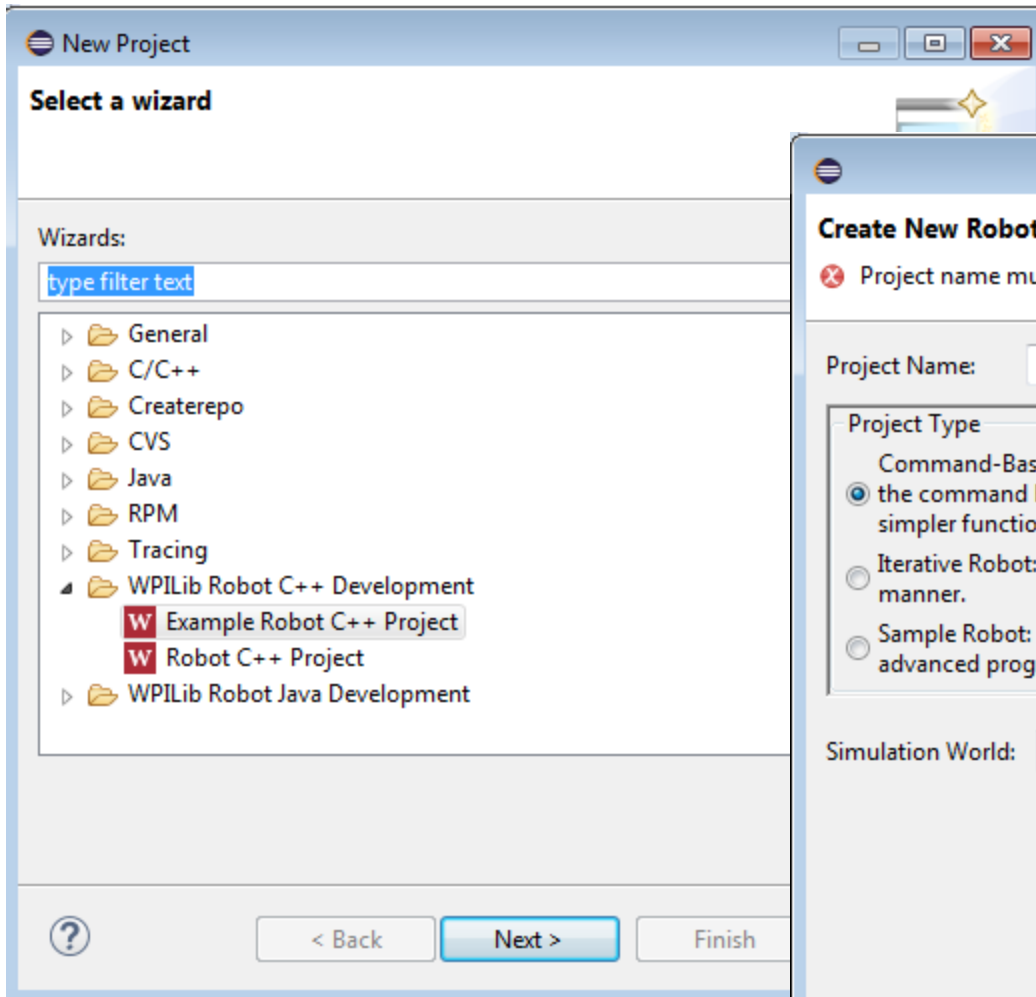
New Project

Select a wizard

Wizards:

type filter text

General
C/C++
Createrepo
CVS
Java
RPM
Tracing
WPILib Robot C++ Development
Example Robot C++ Project
Robot C++ Project
WPILib Robot Java Development

?

< Back
Next >
Finish

Create New Robot

Project name mu

Project Name:

Project Type

Command-Bas the command simpler functio

Iterative Robot: manner.

Sample Robot: advanced prog

Simulation World: